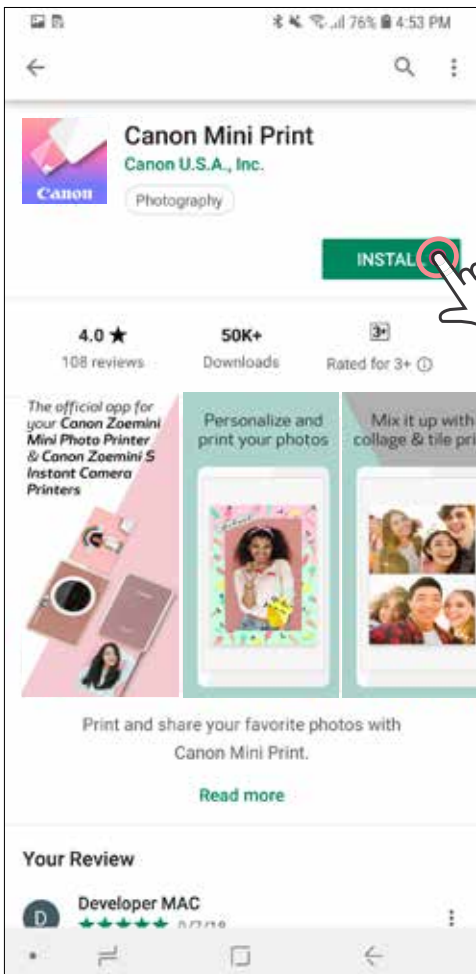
76% 4:53 PM

Canon Mini Print
Canon U.S.A., Inc.
Photography

INSTAL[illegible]

4.0 ★
108 reviews

50K+
Downloads

3+
Rated for 3+ ⓘ

The official app for your Canon Zoemini Mini Photo Printer & Canon Zoemini S Instant Camera Printers

Canon

Personalize and print your photos

Mix it up with collage & tile pri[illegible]

Print and share your favorite photos with Canon Mini Print.

Read more

Your Review

D
Developer MAC
★★★★★ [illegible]